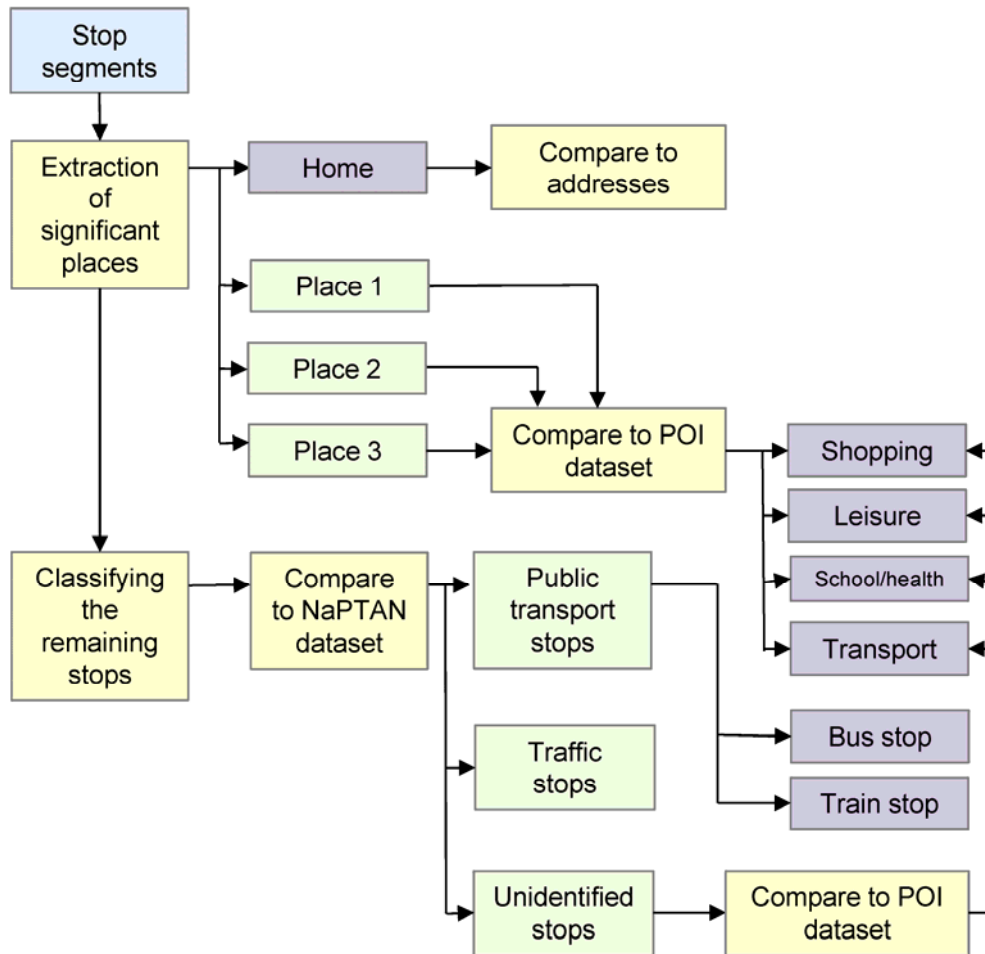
Stop segments

Extraction of significant places

Home

Compare to addresses

Place 1

Place 2

Place 3

Compare to POI dataset

Shopping

Leisure

School/health

Transport

Classifying the remaining stops

Compare to NaPTAN dataset

Public transport stops

Bus stop

Train stop

Traffic stops

Unidentified stops

Compare to POI dataset